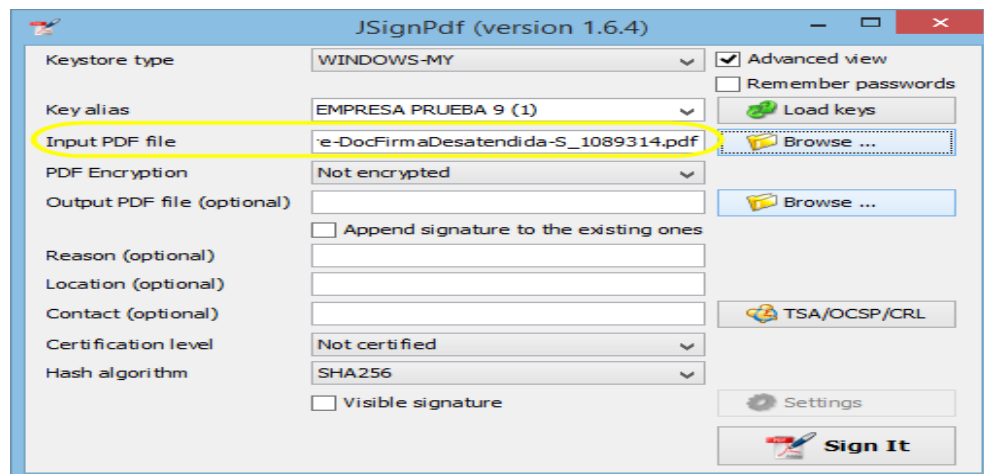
JSignPdf (version 1.6.4)

Keystore type | WINDOWS-MY | Advanced view
Remember passwords
Key alias | EMPRESA PRUEBA 9 (1) | Load keys
Input PDF file | 'e-DocFirmaDesatendida-S_1089314.pdf | Browse ...
PDF Encryption | Not encrypted
Output PDF file (optional) | | Browse ...
Append signature to the existing ones
Reason (optional)
Location (optional)
Contact (optional) | | TSA/OCSP/CRL
Certification level | Not certified
Hash algorithm | SHA256
Visible signature | Settings
Sign It